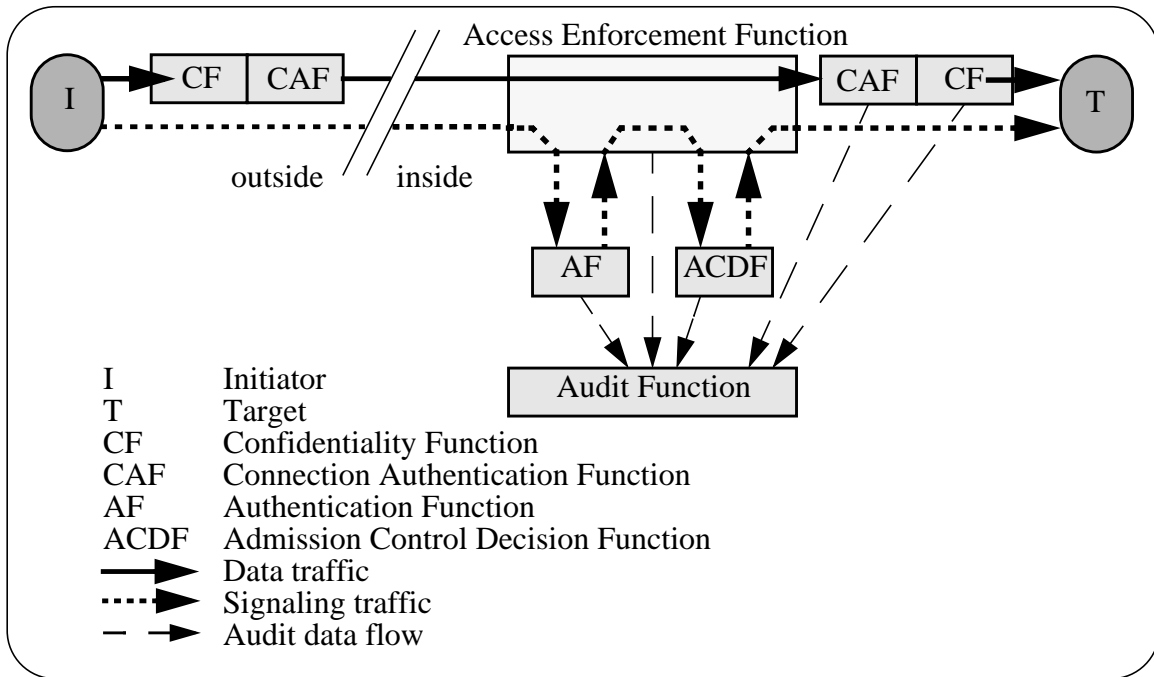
Access Enforcement Function

I

CF

CAF

CAF

CF

T

outside

inside

AF

ACDF

Audit Function

I Initiator
T Target
CF Confidentiality Function
CAF Connection Authentication Function
AF Authentication Function
ACDF Admission Control Decision Function
Data traffic
Signaling traffic
Audit data flow